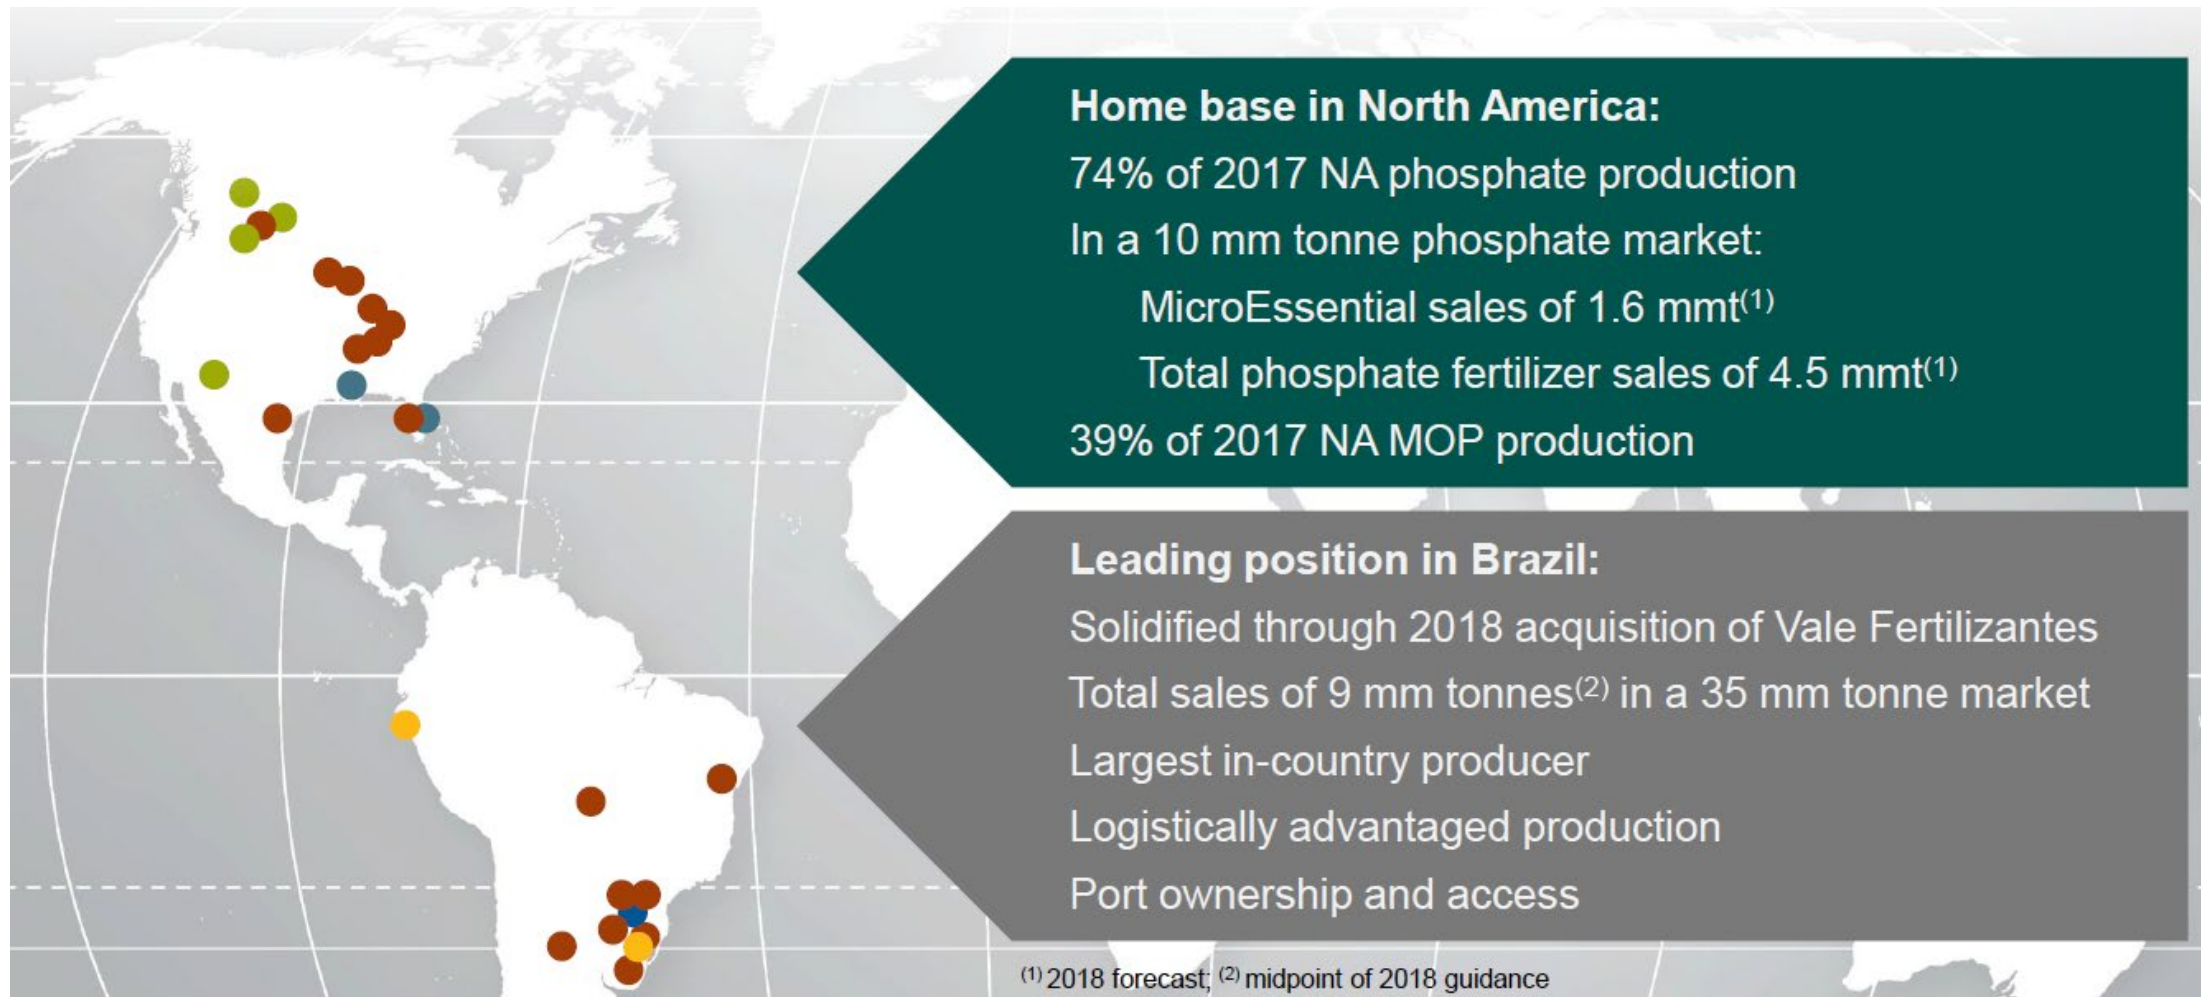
Home base in North America:

74% of 2017 NA phosphate production

In a 10 mm tonne phosphate market:

MicroEssential sales of 1.6 mmt$^{(1)}$

Total phosphate fertilizer sales of 4.5 mmt$^{(1)}$

39% of 2017 NA MOP production

Leading position in Brazil:

Solidified through 2018 acquisition of Vale Fertilizantes

Total sales of 9 mm tonnes$^{(2)}$ in a 35 mm tonne market

Largest in-country producer

Logistically advantaged production

Port ownership and access

$^{(1)}$ 2018 forecast; $^{(2)}$ midpoint of 2018 guidance